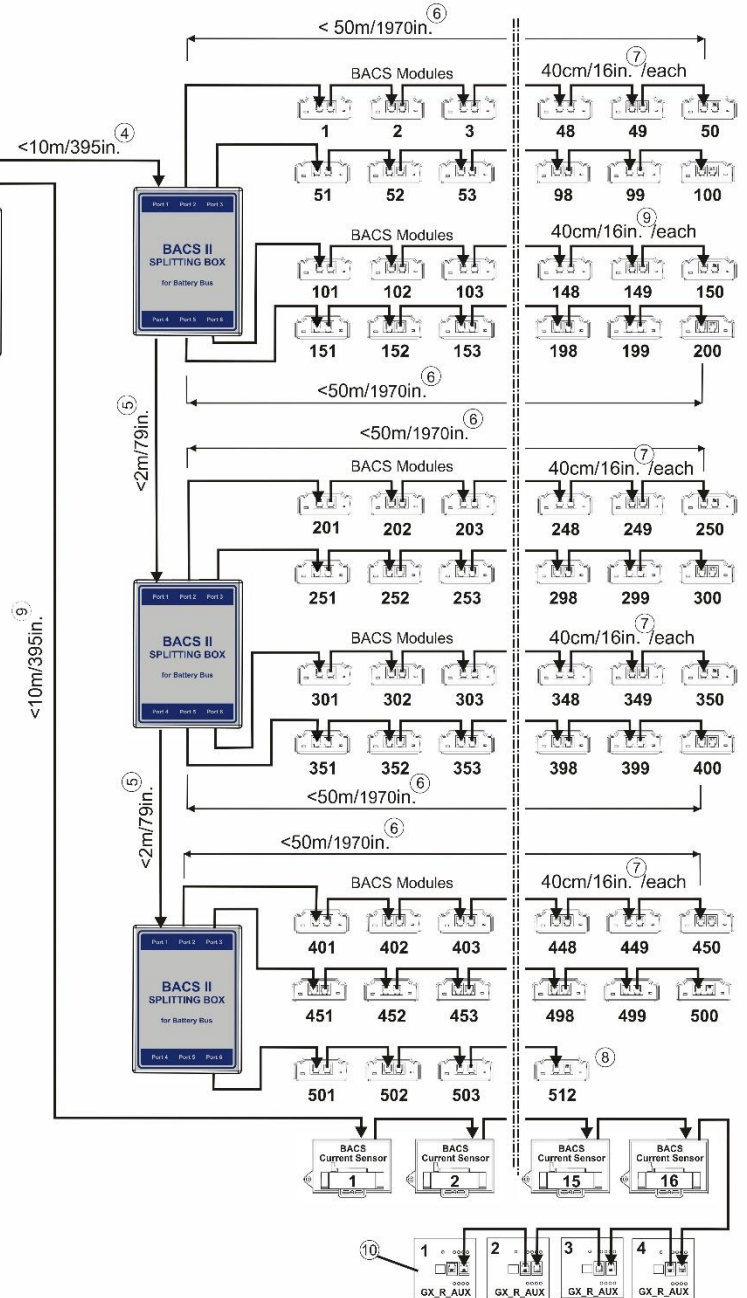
< 50m/1970in. ⑥

BACS Modules

40cm/16in. ⑦ /each

1 2 3 48 49 50

<10m/395in. ④

51 52 53 98 99 100

Port 1 Port 2 Port 3
BACS II
SPLITTING BOX
for Battery Bus
Port 4 Port 5 Port 6

BACS Modules

40cm/16in. ⑨ /each

101 102 103 148 149 150

151 152 153 198 199 200

<50m/1970in. ⑥

⑤
<2m/79in.

<50m/1970in. ⑥

BACS Modules

40cm/16in. ⑦ /each

201 202 203 248 249 250

251 252 253 298 299 300

⑨
<10m/395in.

Port 1 Port 2 Port 3
BACS II
SPLITTING BOX
for Battery Bus
Port 4 Port 5 Port 6

BACS Modules

40cm/16in. ⑦ /each

301 302 303 348 349 350

351 352 353 398 399 400

<50m/1970in. ⑥

⑤
<2m/79in.

<50m/1970in. ⑥

BACS Modules

40cm/16in. ⑦ /each

401 402 403 448 449 450

Port 1 Port 2 Port 3
BACS II
SPLITTING BOX
for Battery Bus
Port 4 Port 5 Port 6

451 452 453 498 499 500

501 502 503 512 ⑧

BACS Current Sensor 1
BACS Current Sensor 2
BACS Current Sensor 15
BACS Current Sensor 16

⑩
1 GX_R_AUX
2 GX_R_AUX
3 GX_R_AUX
4 GX_R_AUX